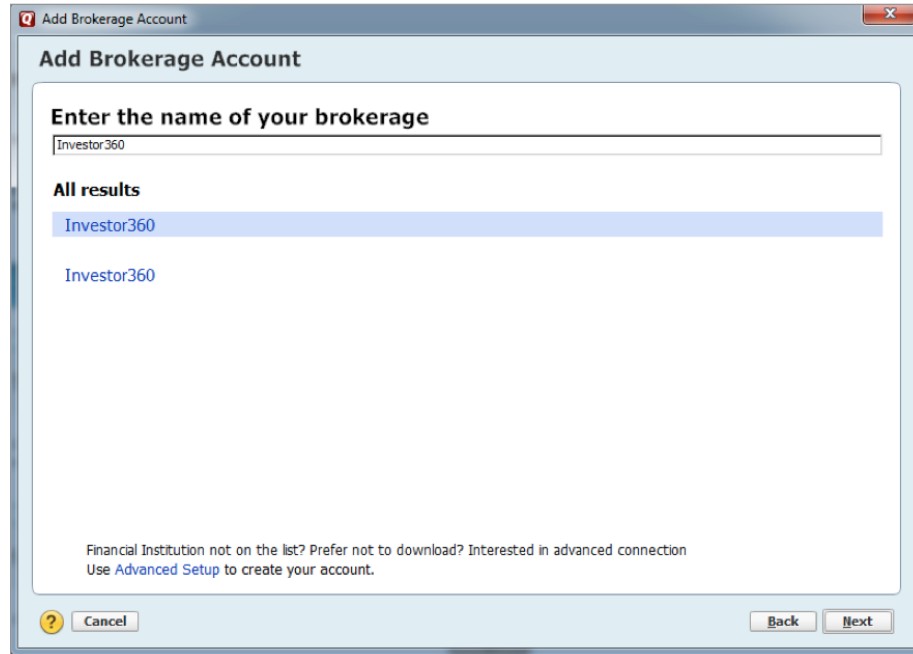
Add Brokerage Account

Add Brokerage Account

Enter the name of your brokerage

Investor360

All results

Investor360

Investor360

Financial Institution not on the list? Prefer not to download? Interested in advanced connection
Use Advanced Setup to create your account.

?

Cancel

Back

Next